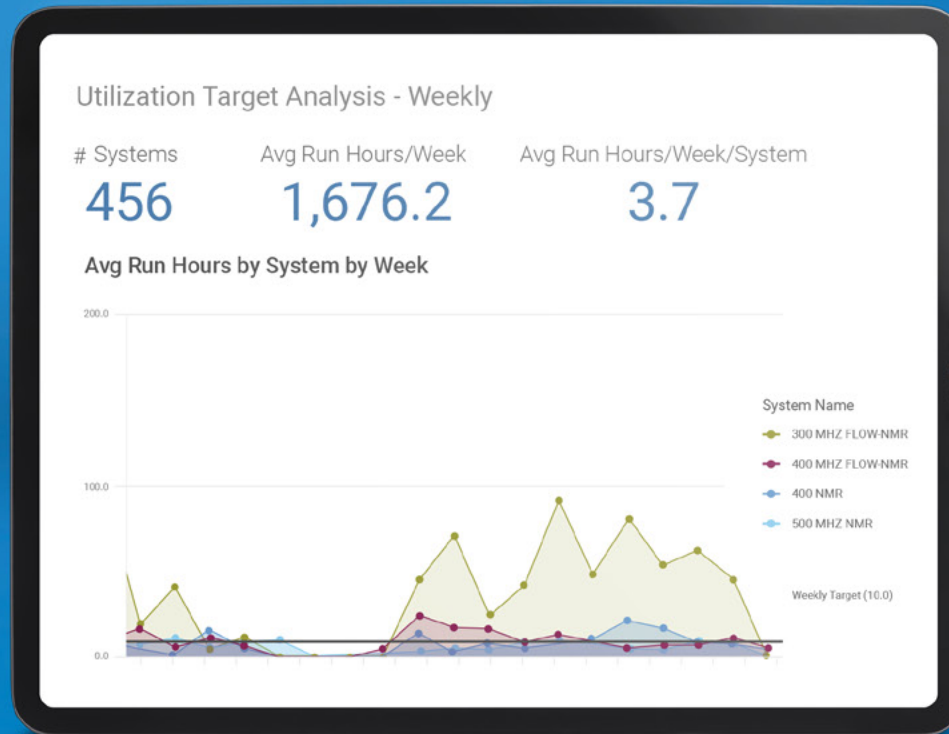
Utilization Target Analysis - Weekly

# Systems
456

Avg Run Hours/Week
1,676.2

Avg Run Hours/Week/System
3.7

Avg Run Hours by System by Week

200.0

100.0

0.0

System Name
300 MHZ FLOW-NMR
400 MHZ FLOW-NMR
400 NMR
500 MHZ NMR

Weekly Target (10.0)